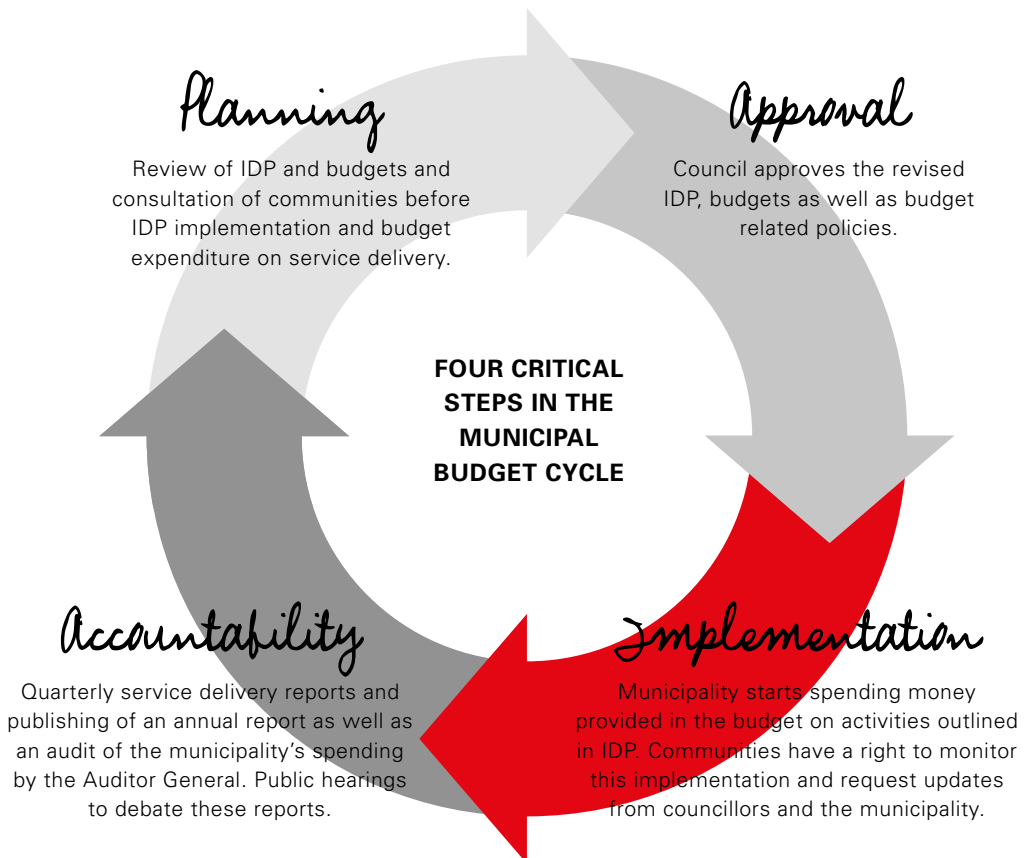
Planning

Review of IDP and budgets and consultation of communities before IDP implementation and budget expenditure on service delivery.

Approval

Council approves the revised IDP, budgets as well as budget related policies.

FOUR CRITICAL STEPS IN THE MUNICIPAL BUDGET CYCLE

Accountability

Quarterly service delivery reports and publishing of an annual report as well as an audit of the municipality's spending by the Auditor General. Public hearings to debate these reports.

Implementation

Municipality starts spending money provided in the budget on activities outlined in IDP. Communities have a right to monitor this implementation and request updates from councillors and the municipality.